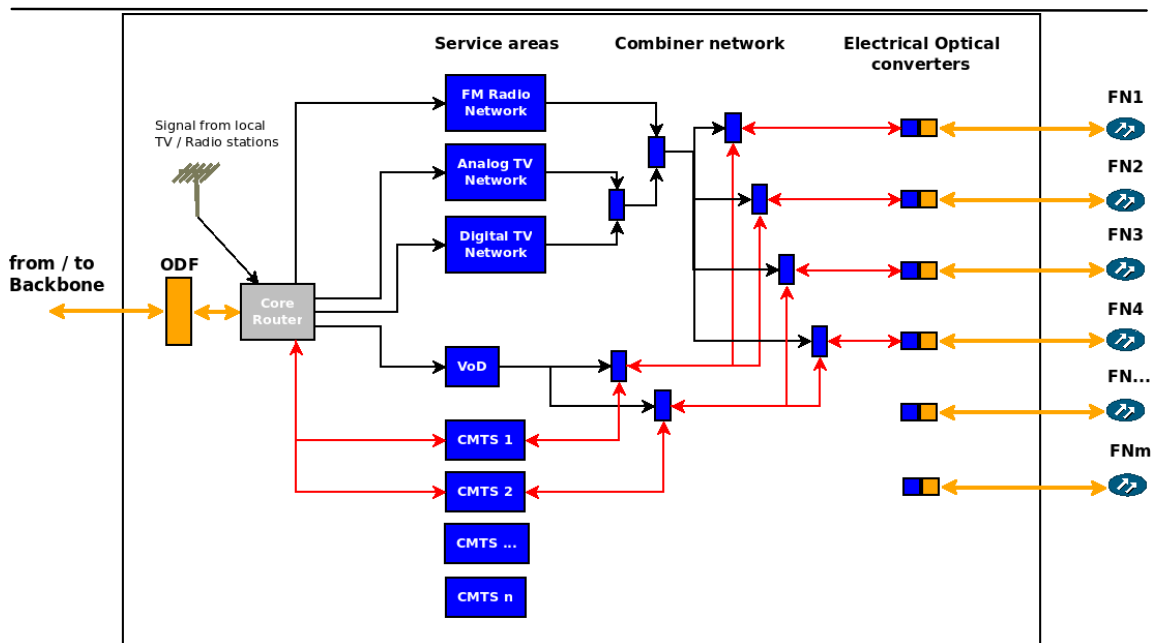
Service areas

Combiner network

Electrical Optical converters

Signal from local TV / Radio stations

FM Radio Network

Analog TV Network

Digital TV Network

from / to Backbone

ODF

Core Router

VoD

CMTS 1

CMTS 2

CMTS ...

CMTS n

FN1

FN2

FN3

FN4

FN...

FNm